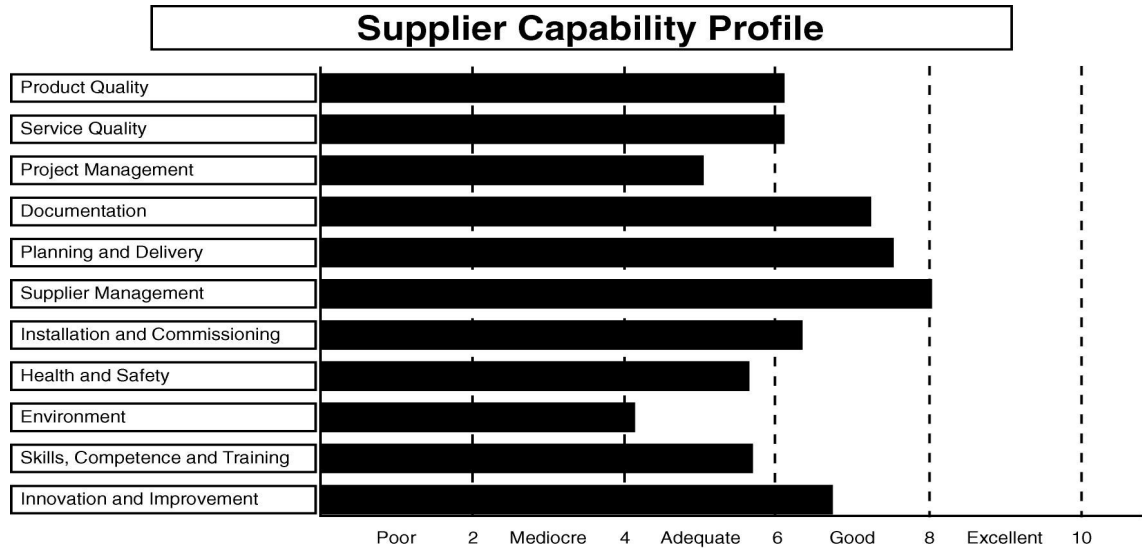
Supplier Capability Profile

Product Quality
Service Quality
Project Management
Documentation
Planning and Delivery
Supplier Management
Installation and Commissioning
Health and Safety
Environment
Skills, Competence and Training
Innovation and Improvement

Poor 2 Mediocre 4 Adequate 6 Good 8 Excellent 10